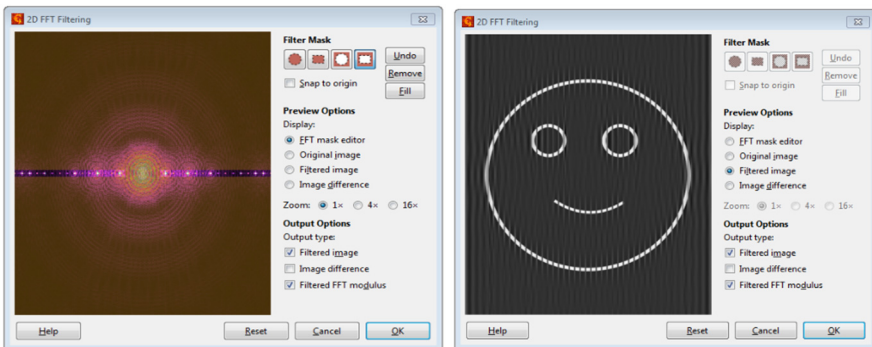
2D FFT Filtering

Filter Mask

Undo

Remove

Snap to origin

Fill

Preview Options

Display:

FFT mask editor

Original image

Filtered image

Image difference

Zoom: 1× 4× 16×

Output Options

Output type:

Filtered image

Image difference

Filtered FFT modulus

Help

Reset

Cancel

OK

2D FFT Filtering

Filter Mask

Undo

Remove

Snap to origin

Fill

Preview Options

Display:

FFT mask editor

Original image

Filtered image

Image difference

Zoom: 1× 4× 16×

Output Options

Output type:

Filtered image

Image difference

Filtered FFT modulus

Help

Reset

Cancel

OK